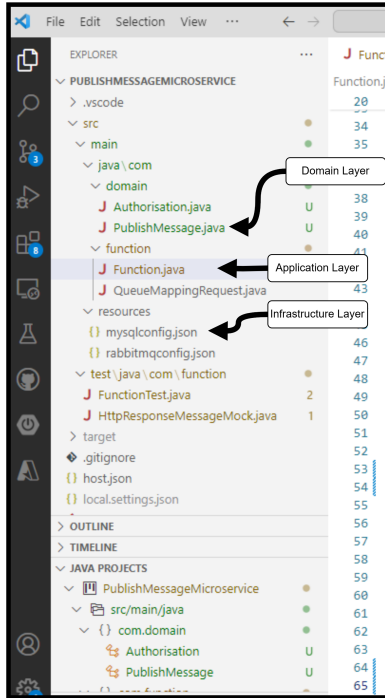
File Edit Selection View ···

EXPLORER ···

PUBLISHMESSAGEMICROSERVICE
> .vscode
src
main
java\com
domain
Authorisation.java U
PublishMessage.java U
function
Function.java
QueueMappingRequest.java
resources
mysqlconfig.json
rabbitmqconfig.json
test\java\com\function
FunctionTest.java 2
HttpResponseMessageMock.java 1
> target
.gitignore
host.json
local.settings.json

> OUTLINE
> TIMELINE
JAVA PROJECTS
PublishMessageMicroservice
src/main/java
{} com.domain
Authorisation U
PublishMessage U

Domain Layer
Application Layer
Infrastructure Layer

J Functi
Function.j
20
34
35
38
39
40
41
43
46
47
48
49
50
51
52
53
54
55
56
57
58
59
60
61
62
63
64
65

3
8